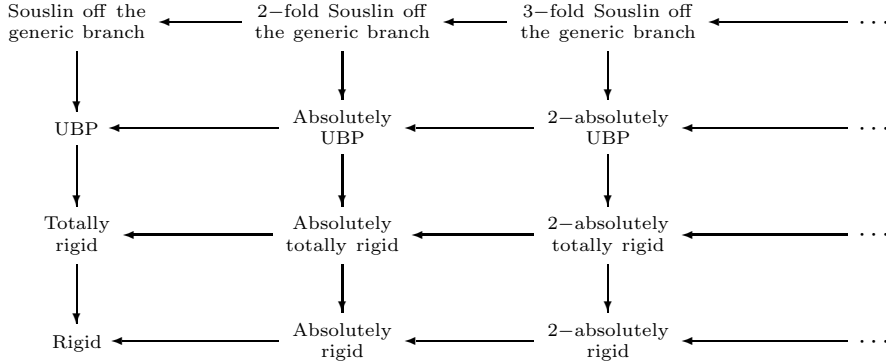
Souslin off the generic branch

2−fold Souslin off the generic branch

3−fold Souslin off the generic branch

...

UBP

Absolutely UBP

2−absolutely UBP

...

Totally rigid

Absolutely totally rigid

2−absolutely totally rigid

...

Rigid

Absolutely rigid

2−absolutely rigid

...